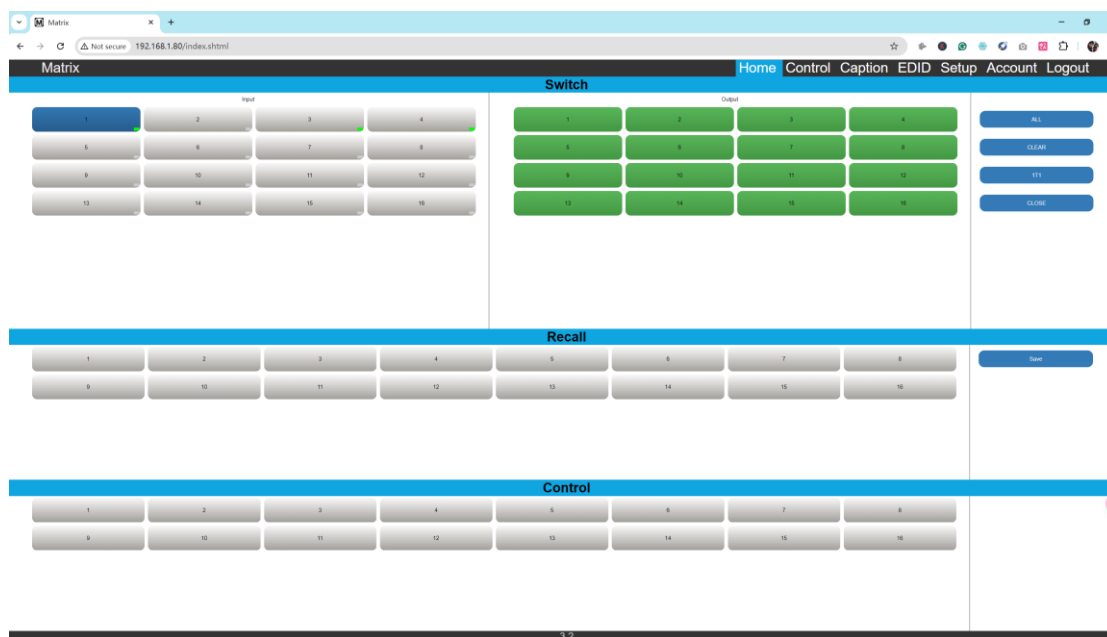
Matrix ×
Not secure 192.168.1.80/index.shtml

Matrix
Home Control Caption EDID Setup Account Logout

Switch

Input
1 2 3 4
5 6 7 8
9 10 11 12
13 14 15 16

Output
1 2 3 4
5 6 7 8
9 10 11 12
13 14 15 16

ALL
CLEAR
1T1
CLOSE

Recall
1 2 3 4 5 6 7 8
9 10 11 12 13 14 15 16
Save

Control
1 2 3 4 5 6 7 8
9 10 11 12 13 14 15 16